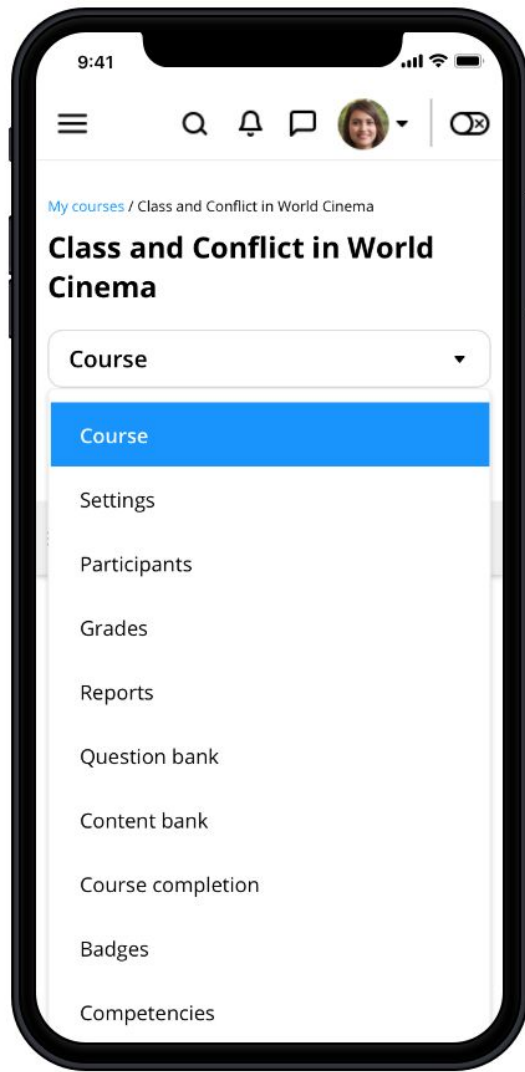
9:41

My courses / Class and Conflict in World Cinema

Class and Conflict in World Cinema

Course

Course

Settings

Participants

Grades

Reports

Question bank

Content bank

Course completion

Badges

Competencies